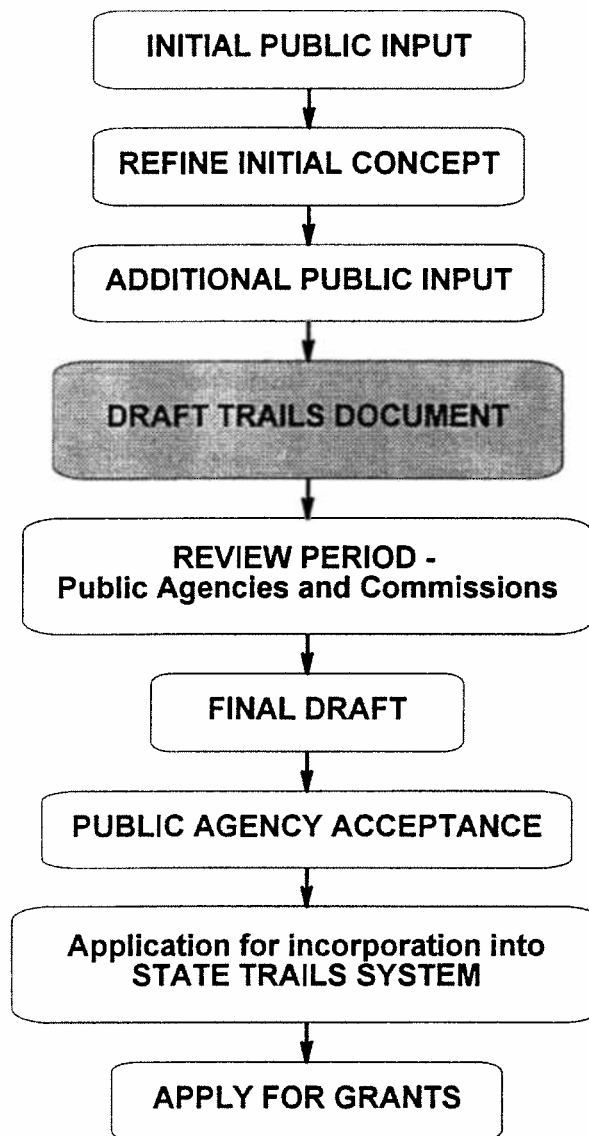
INITIAL PUBLIC INPUT

REFINE INITIAL CONCEPT

ADDITIONAL PUBLIC INPUT

DRAFT TRAILS DOCUMENT

REVIEW PERIOD - Public Agencies and Commissions

FINAL DRAFT

PUBLIC AGENCY ACCEPTANCE

Application for incorporation into STATE TRAILS SYSTEM

APPLY FOR GRANTS